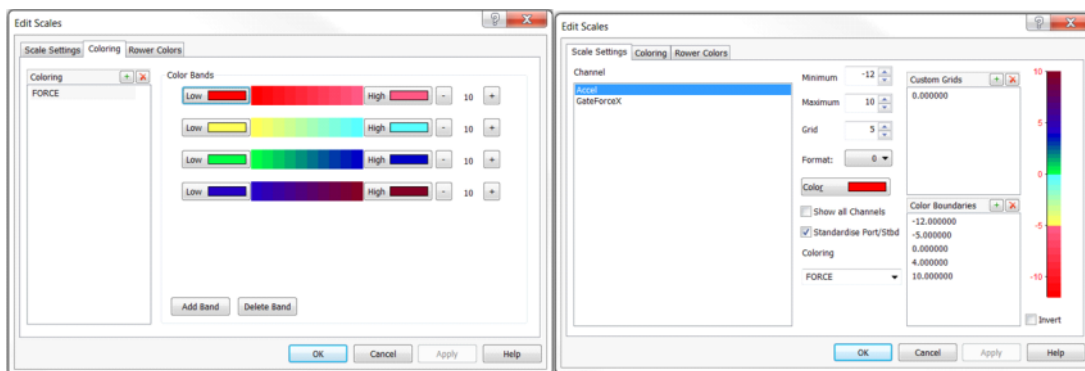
Edit Scales

Scale Settings | Coloring | Rower Colors

Coloring

FORCE

Color Bands

Low | High | - | 10 | +

Low | High | - | 10 | +

Low | High | - | 10 | +

Low | High | - | 10 | +

Add Band | Delete Band

OK | Cancel | Apply | Help

Edit Scales

Scale Settings | Coloring | Rower Colors

Channel

Accel
GateForceX

Minimum -12
Maximum 10
Grid 5
Format: 0

Color

Show all Channels

Standardise Port/Stbd

Coloring

FORCE

Custom Grids

0.000000

Color Boundaries

-12.000000
-5.000000
0.000000
4.000000
10.000000

10
5
0
-5
-10

Invert

OK | Cancel | Apply | Help